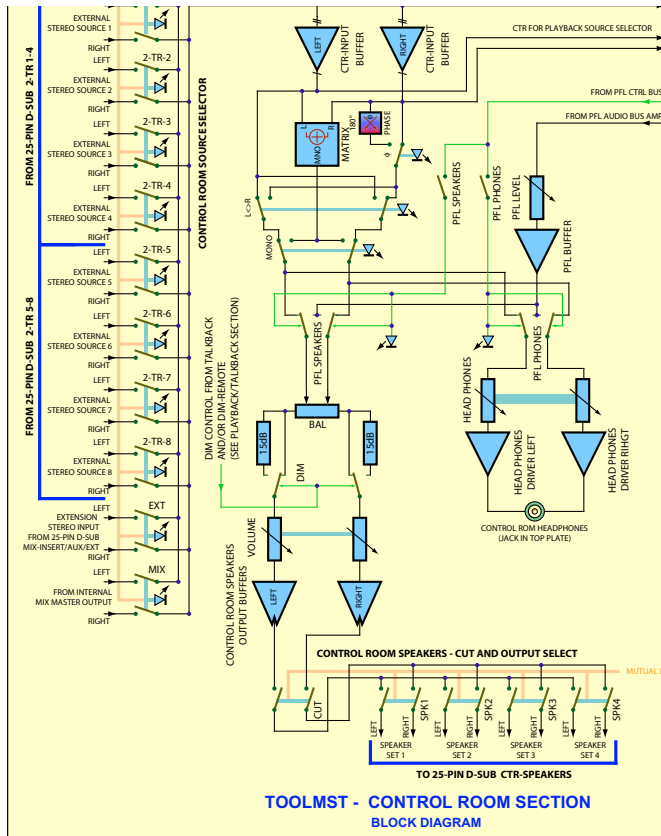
EXTERNAL STEREO SOURCE 1
RIGHT
LEFT
2-TR-2
EXTERNAL STEREO SOURCE 2
RIGHT
LEFT
2-TR-3
EXTERNAL STEREO SOURCE 3
RIGHT
LEFT
2-TR-4
EXTERNAL STEREO SOURCE 4
RIGHT
LEFT
2-TR-5
EXTERNAL STEREO SOURCE 5
RIGHT
LEFT
2-TR-6
EXTERNAL STEREO SOURCE 6
RIGHT
LEFT
2-TR-7
EXTERNAL STEREO SOURCE 7
RIGHT
LEFT
2-TR-8
EXTERNAL STEREO SOURCE 8
RIGHT
LEFT
EXT
EXTENSION STEREO INPUT FROM 25-PIN D-SUB MIX-INSERT/AUX/EXT
RIGHT
LEFT
MIX
FROM INTERNAL MIX MASTER OUTPUT
RIGHT

FROM 25-PIN D-SUB 2-TR 1-4
FROM 25-PIN D-SUB 2-TR 5-8
CONTROL ROOM SOURCE SELECTOR

LEFT
CTR-INPUT BUFFER
RIGHT
CTR-INPUT BUFFER
CTR FOR PLAYBACK SOURCE SELECTOR
FROM PFL CTRL BUS
FROM PFL AUDIO BUS AMP
L
MONO
R
MATRIX
180°
PHASE
L<>R
MONO
PFL SPEAKERS
PFL PHONES
PFL LEVEL
PFL BUFFER
PFL SPEAKERS
PFL PHONES
HEAD PHONES
HEAD PHONES DRIVER LEFT
HEAD PHONES DRIVER RIHGT
CONTROL ROM HEADPHONES (JACK IN TOP PLATE)
DIM CONTROL FROM TALKBACK AND/OR DIM-REMOTE (SEE PLAYBACK/TALKBACK SECTION)
BAL
15dB
15dB
DIM
VOLUME
CONTROL ROOM SPEAKERS OUTPUT BUFFERS
LEFT
RIGHT
CONTROL ROOM SPEAKERS - CUT AND OUTPUT SELECT
MUTUAL
CUT
LEFT
RIGHT
SPK1
LEFT
RIGHT
SPK2
LEFT
RIGHT
SPK3
LEFT
RIGHT
SPK4
SPEAKER SET 1
SPEAKER SET 2
SPEAKER SET 3
SPEAKER SET 4
TO 25-PIN D-SUB CTR-SPEAKERS

TOOLMST - CONTROL ROOM SECTION
BLOCK DIAGRAM